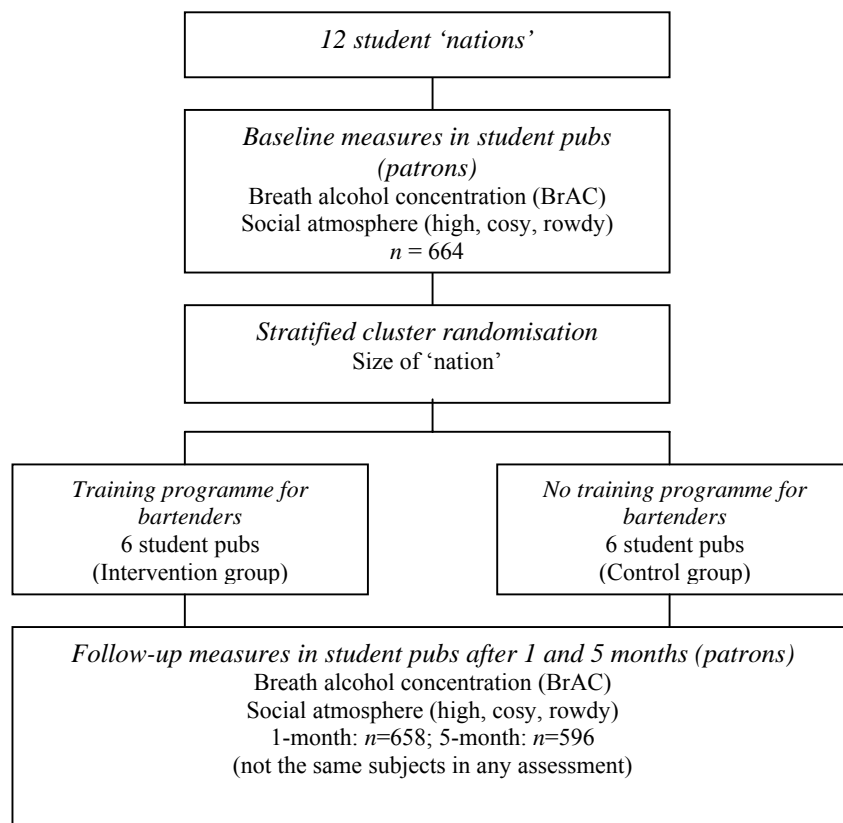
12 student 'nations'

Baseline measures in student pubs (patrons)
Breath alcohol concentration (BrAC)
Social atmosphere (high, cosy, rowdy)
$n = 664$

Stratified cluster randomisation
Size of 'nation'

Training programme for bartenders
6 student pubs
(Intervention group)

No training programme for bartenders
6 student pubs
(Control group)

Follow-up measures in student pubs after 1 and 5 months (patrons)
Breath alcohol concentration (BrAC)
Social atmosphere (high, cosy, rowdy)
1-month: $n$=658; 5-month: $n$=596
(not the same subjects in any assessment)